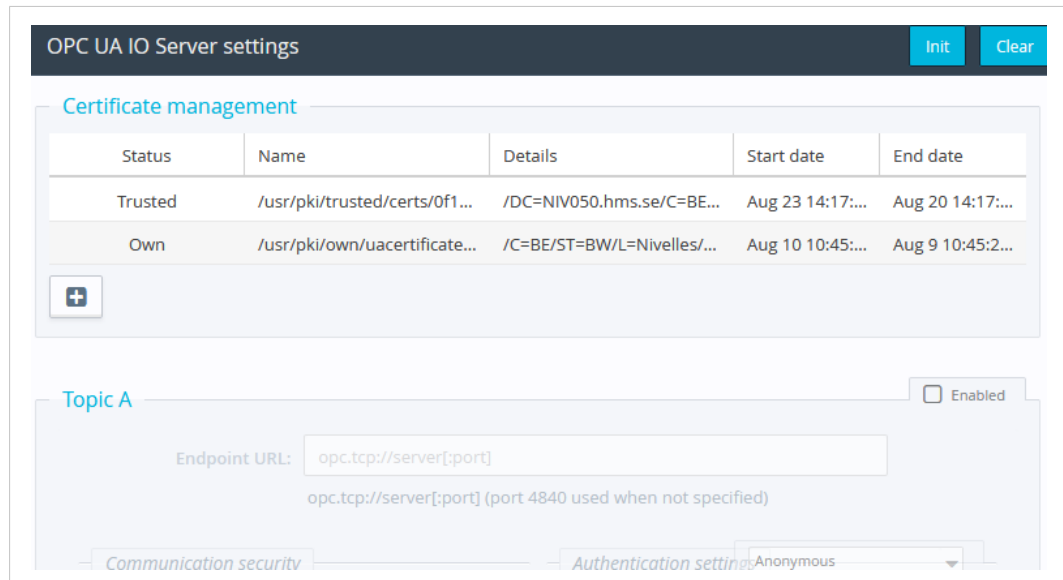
OPC UA IO Server settings

Init

Clear

Certificate management

| Status | Name | Details | Start date | End date |
|---|---|---|---|---|
| Trusted | /usr/pki/trusted/certs/0f1... | /DC=NIV050.hms.se/C=BE... | Aug 23 14:17:... | Aug 20 14:17:... |
| Own | /usr/pki/own/uacertificate... | /C=BE/ST=BW/L=Nivelles/... | Aug 10 10:45:... | Aug 9 10:45:2... |

Topic A

Enabled

Endpoint URL: opc.tcp://server[:port]

opc.tcp://server[:port] (port 4840 used when not specified)

Communication security

Authentication settings

Anonymous